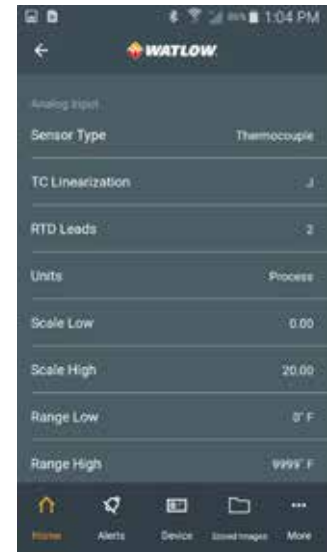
1:04 PM

WATLOW

Analog Input

Sensor Type Thermocouple

TC Linearization J

RTD Leads 2

Units Process

Scale Low 0.00

Scale High 20.00

Range Low 0° F

Range High 9999° F

Home Alerts Device Stored Images More